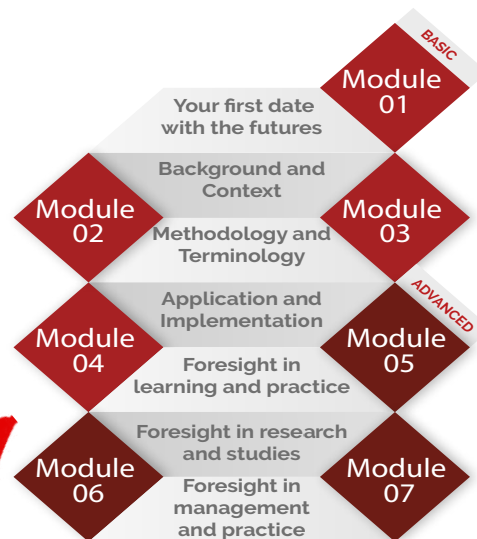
BASIC

Module 01

Your first date with the futures

Background and Context

Module 02

Methodology and Terminology

Module 03

Application and Implementation

ADVANCED

Module 04

Module 05

Foresight in learning and practice

Foresight in research and studies

Module 06

Module 07

Foresight in management and practice